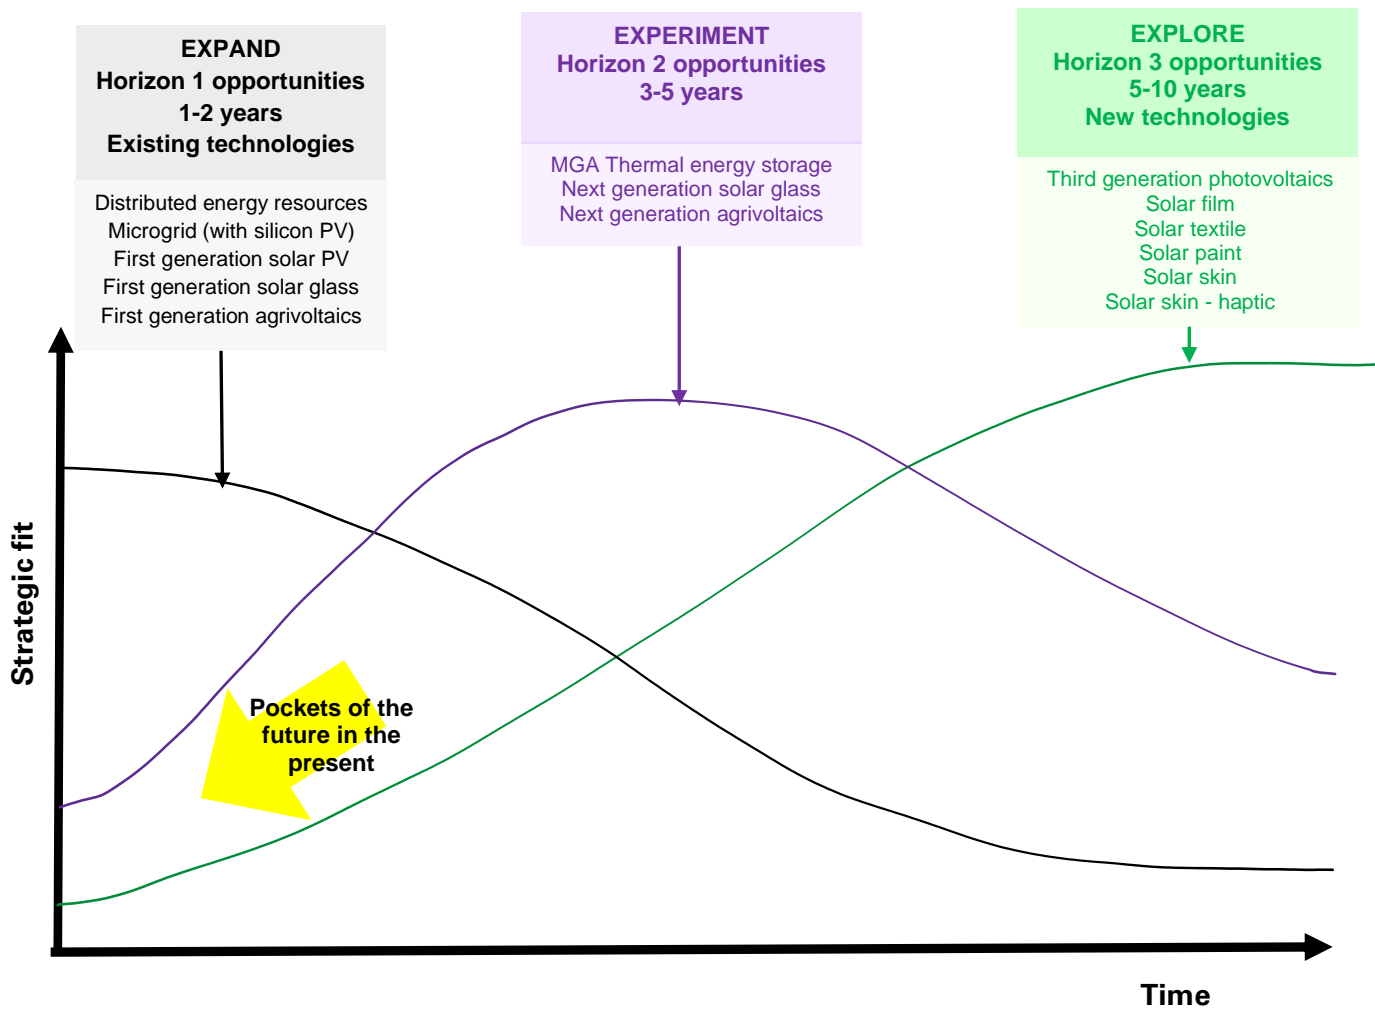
EXPAND
Horizon 1 opportunities
1-2 years
Existing technologies

Distributed energy resources
Microgrid (with silicon PV)
First generation solar PV
First generation solar glass
First generation agrivoltaics

EXPERIMENT
Horizon 2 opportunities
3-5 years

MGA Thermal energy storage
Next generation solar glass
Next generation agrivoltaics

EXPLORE
Horizon 3 opportunities
5-10 years
New technologies

Third generation photovoltaics
Solar film
Solar textile
Solar paint
Solar skin
Solar skin - haptic

Strategic fit

Pockets of the future in the present

Time